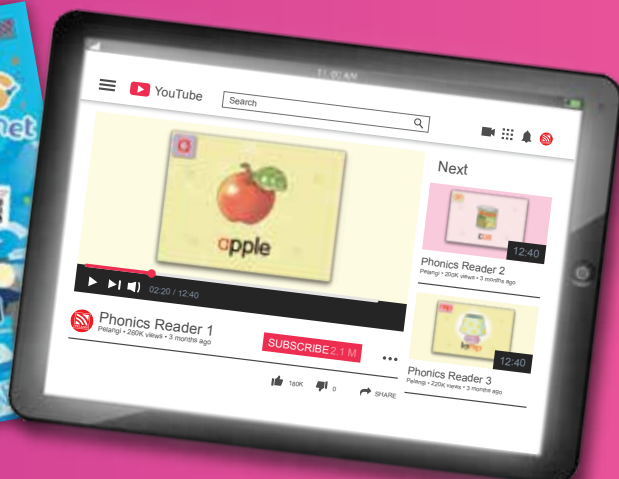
11:00 AM

YouTube

Search

a

apple

02:20 / 12:40

Phonics Reader 1
Pelangi • 280K views • 3 months ago

SUBSCRIBE 2.1 M

180K 0 SHARE

Next

12:40

Phonics Reader 2
Pelangi • 200K views • 3 months ago

12:40

Phonics Reader 3
Pelangi • 220K views • 3 months ago